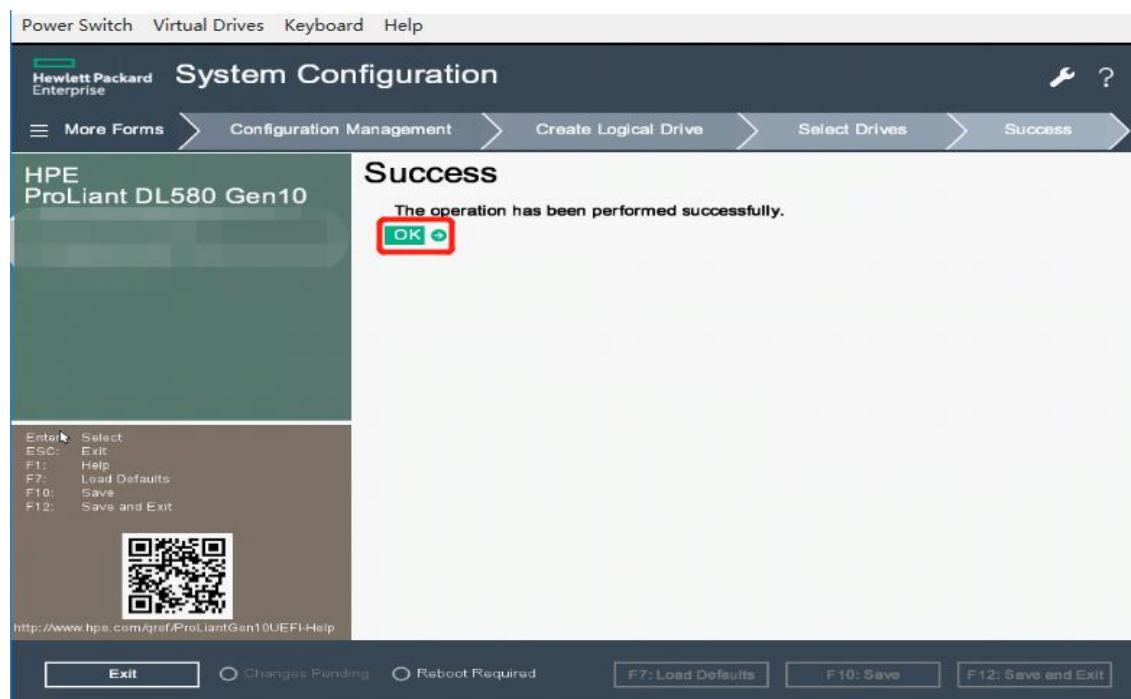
Power Switch Virtual Drives Keyboard Help

Hewlett Packard Enterprise System Configuration

? 

More Forms Configuration Management Create Logical Drive Select Drives Success

HPE
ProLiant DL580 Gen10

Success

The operation has been performed successfully.

OK

Enter: Select
ESC: Exit
F1: Help
F7: Load Defaults
F10: Save
F12: Save and Exit

http://www.hpe.com/qref/ProLiantGen10UEFI-Help

Exit Changes Pending Reboot Required F7: Load Defaults F10: Save F12: Save and Exit